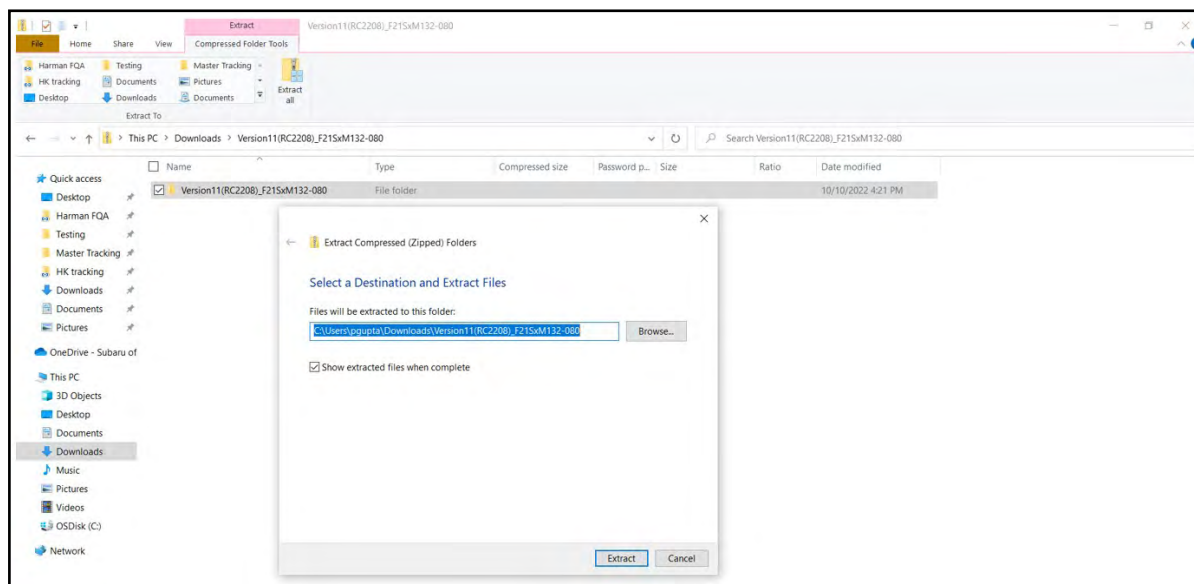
Extract Version11(RC2208)_F21SxM132-080

File Home Share View Compressed Folder Tools

Harman FQA Testing Master Tracking
HK tracking Documents Pictures
Desktop Downloads Documents
Extract all
Extract To

This PC > Downloads > Version11(RC2208)_F21SxM132-080

Search Version11(RC2208)_F21SxM132-080

Quick access
Desktop
Harman FQA
Testing
Master Tracking
HK tracking
Downloads
Documents
Pictures
OneDrive - Subaru of
This PC
3D Objects
Desktop
Documents
Downloads
Music
Pictures
Videos
OSDisk (C:)
Network

| Name | Type | Compressed size | Password p... | Size | Ratio | Date modified |
|---|---|---|---|---|---|---|
| Version11(RC2208)_F21SxM132-080 | File folder | | | | | 10/10/2022 4:21 PM |

Extract Compressed (Zipped) Folders

Select a Destination and Extract Files

Files will be extracted to this folder:

C:\Users\pgupta\Downloads\Version11(RC2208)_F21SxM132-080

Browse...

Show extracted files when complete

Extract Cancel